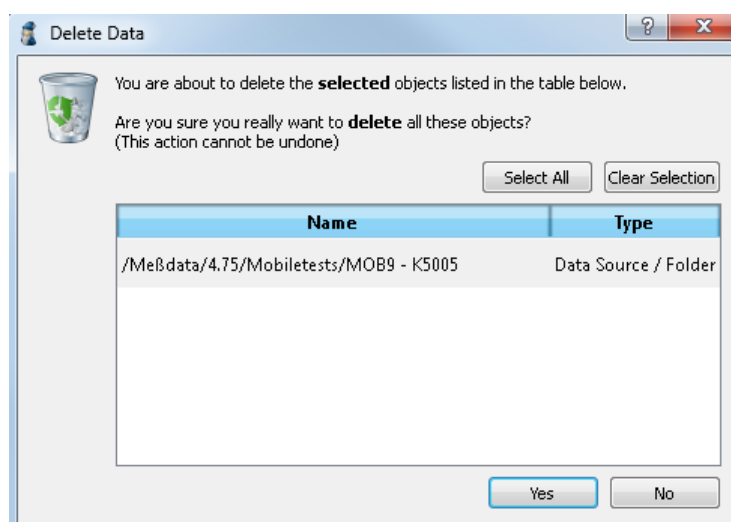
Delete Data

?

X

You are about to delete the selected objects listed in the table below.

Are you sure you really want to delete all these objects?
(This action cannot be undone)

Select All

Clear Selection

| Name | Type |
|---|---|
| /Meßdata/4.75/Mobiletests/MOB9 - K5005 | Data Source / Folder |

Yes

No